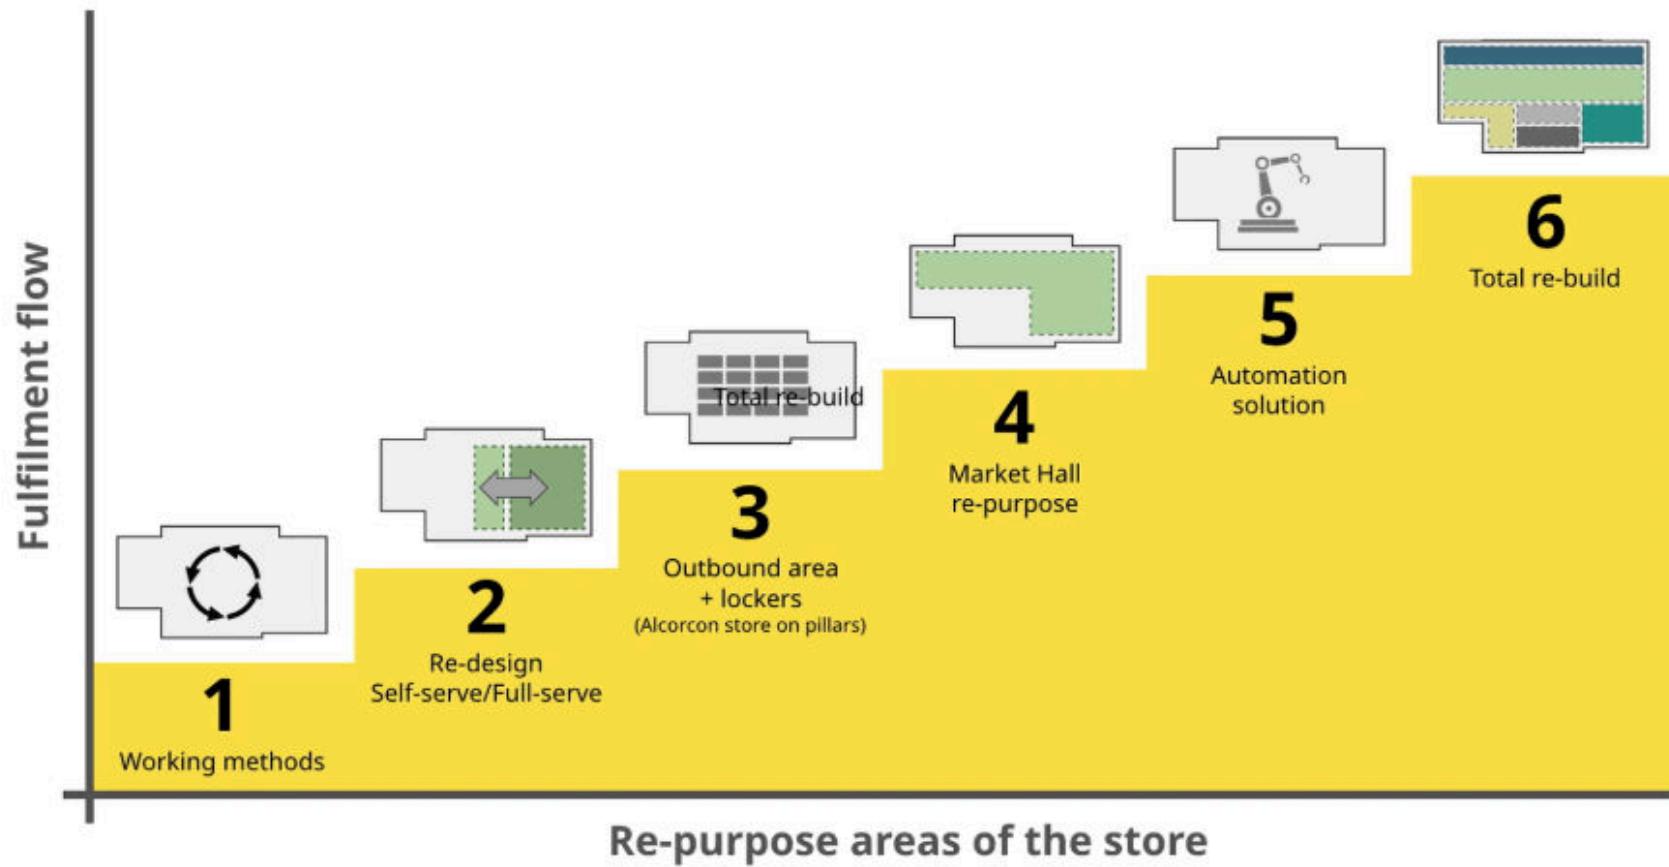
Fulfilment flow

Total re-build

6
Total re-build

5
Automation solution

4
Market Hall re-purpose

3
Outbound area + lockers
(Alcorcon store on pillars)

2
Re-design
Self-serve/Full-serve

1
Working methods

Re-purpose areas of the store